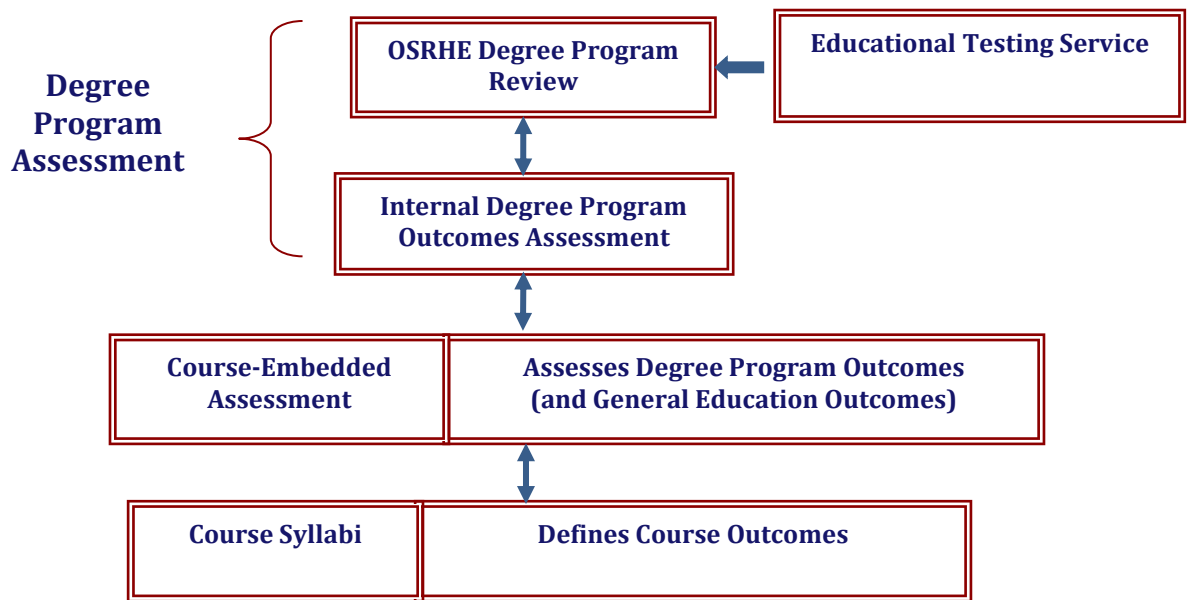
Degree Program Assessment

OSRHE Degree Program Review

Educational Testing Service

Internal Degree Program Outcomes Assessment

Course-Embedded Assessment

Assesses Degree Program Outcomes (and General Education Outcomes)

Course Syllabi

Defines Course Outcomes